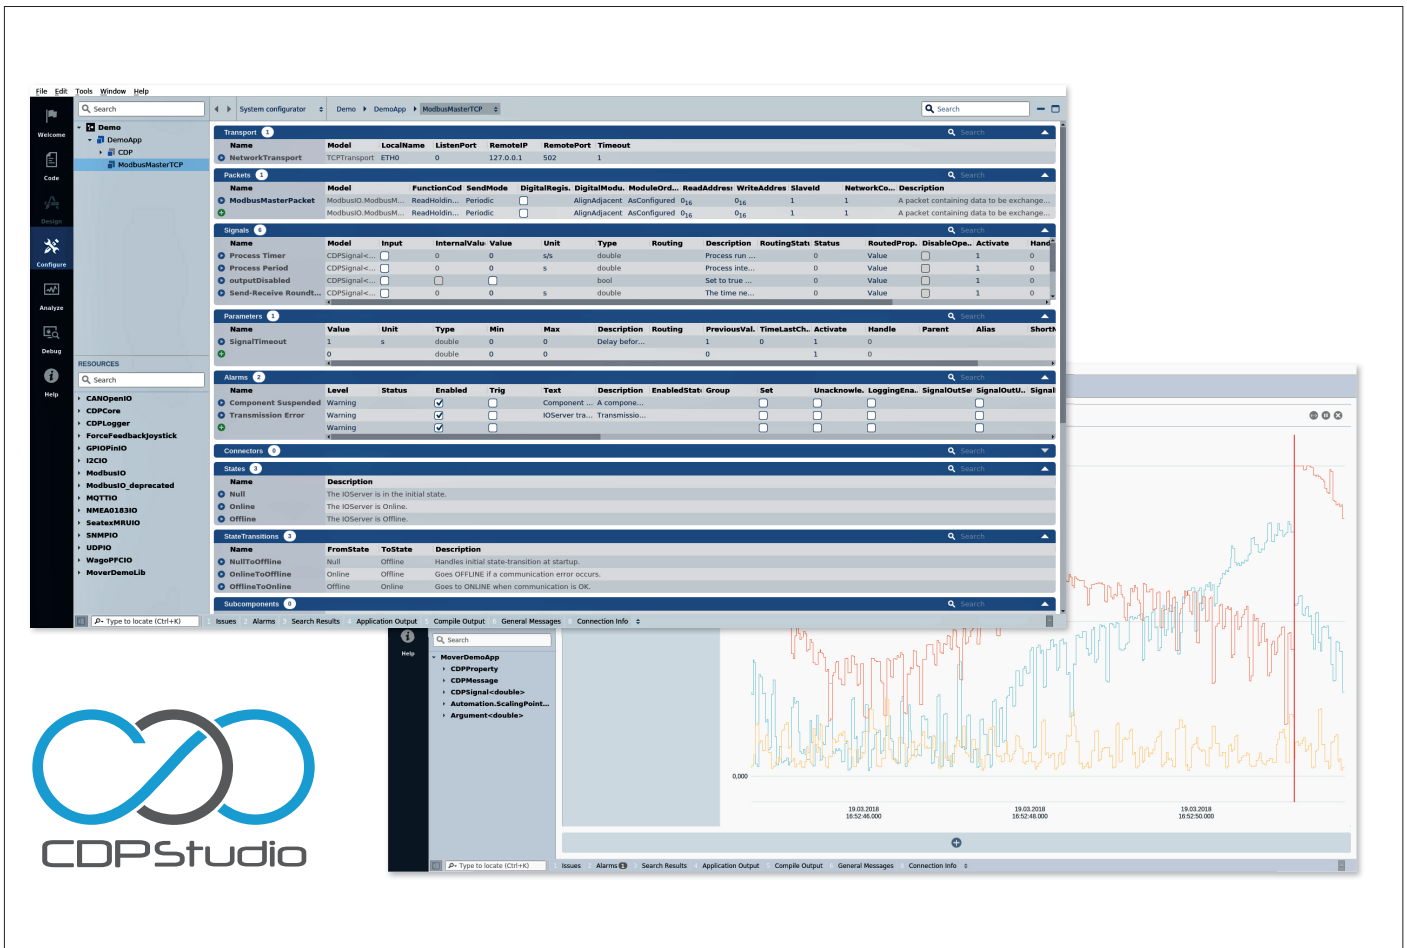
File Edit Tools Window Help

Search

Welcome

Code

Design

Configure

Analyze

Debug

Help

Demo
DemoApp
CDP
ModbusMasterTCP

RESOURCES

Search

CANOpenIO
CDPCore
CDPLogger
ForceFeedbackJoystick
GPIOPinIO
I2CIO
ModbusIO
ModbusIO_deprecated
MQTTIO
NMEA0183IO
SeatexMRUIO
SNMPIO
UDPIO
WagoPFCIO
MoverDemoLib

System configurator Demo DemoApp ModbusMasterTCP

Search

Transport 1 Search

| Name | Model | LocalName | ListenPort | RemoteIP | RemotePort | Timeout |
|---|---|---|---|---|---|---|
| NetworkTransport | TCPTransport | ETH0 | 0 | 127.0.0.1 | 502 | 1 |

Packets 1 Search

| Name | Model | FunctionCod | SendMode | DigitalRegis. | DigitalModu. | ModuleOrd... | ReadAddress | WriteAddres | SlaveId | NetworkCo... | Description |
|---|---|---|---|---|---|---|---|---|---|---|---|
| ModbusMasterPacket | ModbusIO.ModbusM... | ReadHoldin... | Periodic | | AlignAdjacent | AsConfigured | $0_{16}$ | $0_{16}$ | 1 | 1 | A packet containing data to be exchange... |
| | ModbusIO.ModbusM... | ReadHoldin... | Periodic | | AlignAdjacent | AsConfigured | $0_{16}$ | $0_{16}$ | 1 | 1 | A packet containing data to be exchange... |

Signals 6 Search

| Name | Model | Input | InternalValu | Value | Unit | Type | Routing | Description | RoutingStatu | Status | RoutedProp. | DisableOpe.. | Activate | Hand |
|---|---|---|---|---|---|---|---|---|---|---|---|---|---|---|
| Process Timer | CDPSignal<... | | 0 | 0 | s/s | double | | Process run ... | | 0 | Value | | 1 | 0 |
| Process Period | CDPSignal<... | | 0 | 0 | s | double | | Process inte... | | 0 | Value | | 1 | 0 |
| outputDisabled | CDPSignal<... | | 0 | 0 | | bool | | Set to true ... | | 0 | Value | | 1 | 0 |
| Send-Receive Roundt... | CDPSignal<... | | 0 | 0 | s | double | | The time ne... | | 0 | Value | | 1 | 0 |

Parameters 1 Search

| Name | Value | Unit | Type | Min | Max | Description | Routing | PreviousVal. | TimeLastCh.. | Activate | Handle | Parent | Alias | ShortN |
|---|---|---|---|---|---|---|---|---|---|---|---|---|---|---|
| SignalTimeout | 1 | s | double | 0 | 0 | Delay befor... | | 1 | 0 | 1 | 0 | | | |
| | 0 | | double | 0 | 0 | | | 0 | | 1 | 0 | | | |

Alarms 2 Search

| Name | Level | Status | Enabled | Trig | Text | Description | EnabledStat | Group | Set | Unacknowle. | LoggingEna.. | SignalOutSe | SignalOutU.. | Signal |
|---|---|---|---|---|---|---|---|---|---|---|---|---|---|---|
| Component Suspended | Warning | | ☑ | | Component ... | A compone... | | | | | | | | |
| Transmission Error | Warning | | ☑ | | IOServer tra... | Transmissio... | | | | | | | | |
| | Warning | | ☑ | | | | | | | | | | | |

Connectors 0 Search

States 3 Search

| Name | Description |
|---|---|
| Null | The IOServer is in the initial state. |
| Online | The IOServer is Online. |
| Offline | The IOServer is Offline. |

StateTransitions 3 Search

| Name | FromState | ToState | Description |
|---|---|---|---|
| NullToOffline | Null | Offline | Handles initial state-transition at startup. |
| OnlineToOffline | Online | Offline | Goes OFFLINE if a communication error occurs. |
| OfflineToOnline | Offline | Online | Goes to ONLINE when communication is OK. |

Subcomponents 0 Search

Type to locate (Ctrl+K) 1 Issues 2 Alarms 3 Search Results 4 Application Output 5 Compile Output 6 General Messages 8 Connection Info

Help

Search

MoverDemoApp
CDPProperty
CDPMessage
CDPSignal<double>
Automation.ScalingPoint...
Argument<double>

0,000

19.03.2018 16:52:46.000

19.03.2018 16:52:48.000

19.03.2018 16:52:50.000

Type to locate (Ctrl+K) 1 Issues 2 Alarms 3 Search Results 4 Application Output 5 Compile Output 6 General Messages 8 Connection Info

CDPStudio